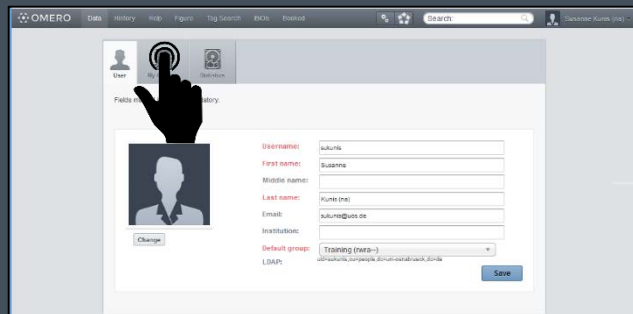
OMERO Data History Help Figure Tag Search IBIOs Booked

Search:

Susanne Kunis (ns)

User My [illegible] Statistics

Fields m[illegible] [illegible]atory.

Change

Username: sukunis

First name: Susanne

Middle name:

Last name: Kunis (ns)

Email: sukunis@uos.de

Institution:

Default group: Training (rwra--)

LDAP: uid=sukunis,ou=people,dc=uni-osnabrueck,dc=de

Save